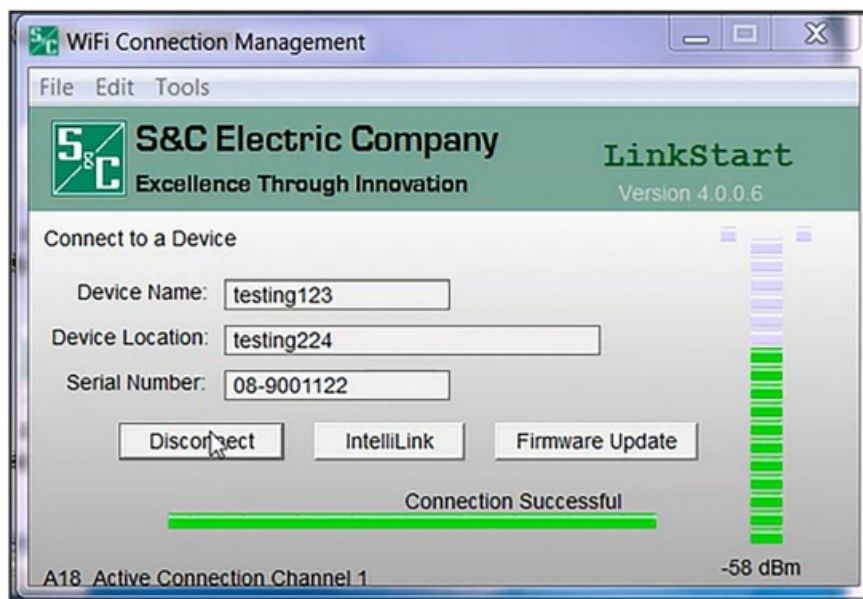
WiFi Connection Management

File Edit Tools

S&C Electric Company
Excellence Through Innovation

LinkStart
Version 4.0.0.6

Connect to a Device

Device Name: testing123

Device Location: testing224

Serial Number: 08-9001122

Disconnect IntelliLink Firmware Update

Connection Successful

-58 dBm

A18 Active Connection Channel 1